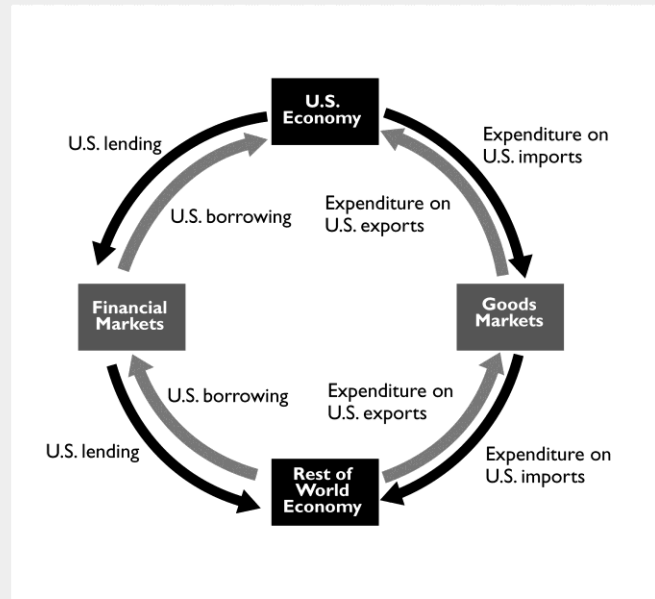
U.S. Economy

U.S. lending

U.S. borrowing

Expenditure on U.S. imports

Expenditure on U.S. exports

Financial Markets

Goods Markets

U.S. borrowing

Expenditure on U.S. exports

U.S. lending

Expenditure on U.S. imports

Rest of World Economy